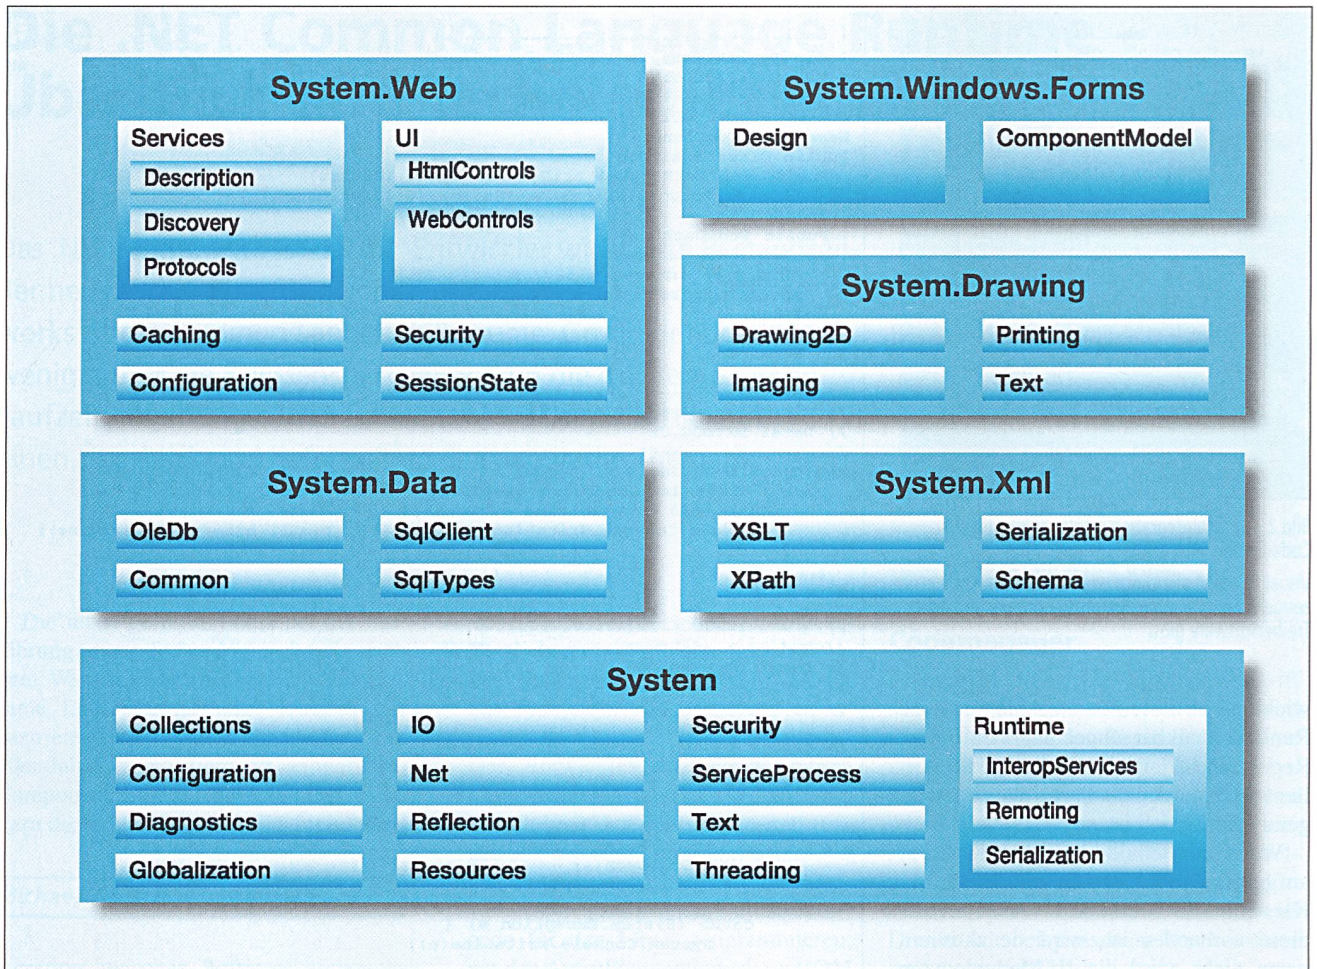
System.Web

Services

Description

Discovery

Protocols

UI

HtmlControls

WebControls

Caching

Security

Configuration

SessionState

System.Windows.Forms

Design

ComponentModel

System.Drawing

Drawing2D

Printing

Imaging

Text

System.Data

OleDb

SqlClient

Common

SqlTypes

System.Xml

XSLT

Serialization

XPath

Schema

System

Collections

IO

Security

Runtime

InteropServices

Remoting

Serialization

Configuration

Net

ServiceProcess

Diagnostics

Reflection

Text

Globalization

Resources

Threading